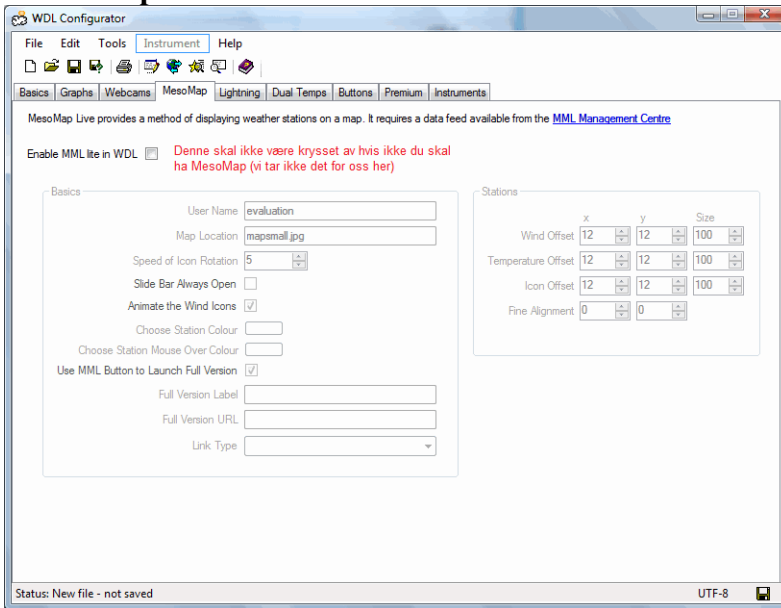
WDL Configurator

File Edit Tools Instrument Help

Basics | Graphs | Webcams | MesoMap | Lightning | Dual Temps | Buttons | Premium | Instruments

MesoMap Live provides a method of displaying weather stations on a map. It requires a data feed available from the MML Management Centre

Enable MML lite in WDL

Denne skal ikke være krysset av hvis ikke du skal ha MesoMap (vi tar ikke det for oss her)

Basics

User Name evaluation

Map Location mapsmall.jpg

Speed of Icon Rotation 5

Slide Bar Always Open

Animate the Wind Icons

Choose Station Colour

Choose Station Mouse Over Colour

Use MML Button to Launch Full Version

Full Version Label

Full Version URL

Link Type

Stations

| | x | y | Size |
|---|---|---|---|
| Wind Offset | 12 | 12 | 100 |
| Temperature Offset | 12 | 12 | 100 |
| Icon Offset | 12 | 12 | 100 |
| Fine Alignment | 0 | 0 | |

Status: New file - not saved

UTF-8